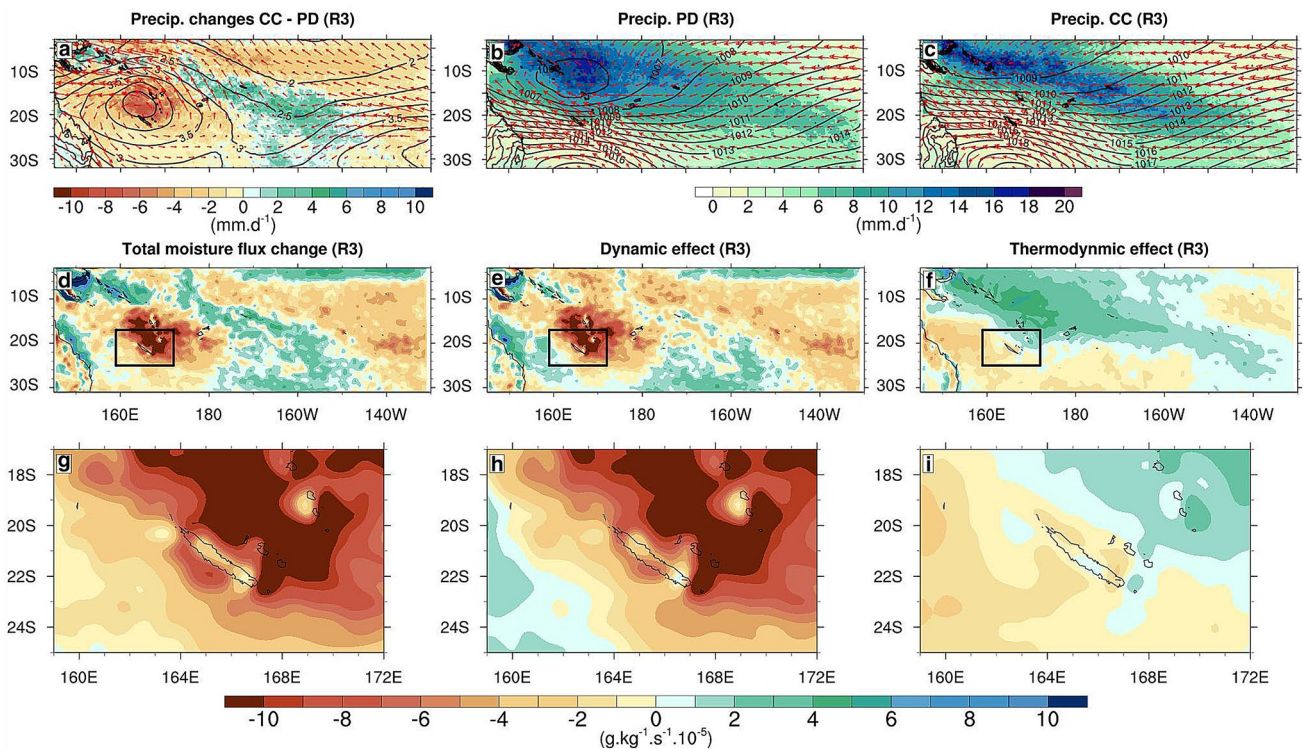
Precip. changes CC - PD (R3)

a

10S
20S
30S

-3.5
-2.5
-2
-3.5
-3.5
-3
-3.5
-3

-10 -8 -6 -4 -2 0 2 4 6 8 10
(mm.d$^{-1}$)

Precip. PD (R3)

b

10S
20S
30S

1007
1008
1009
1010
1011
1012
1013
1014
1015
1016

Precip. CC (R3)

c

10S
20S
30S

1009
1010
1011
1012
1013
1014
1015
1016
1017
1018

0 2 4 6 8 10 12 14 16 18 20
(mm.d$^{-1}$)

Total moisture flux change (R3)

d

10S
20S
30S

160E 180 160W 140W

Dynamic effect (R3)

e

10S
20S
30S

160E 180 160W 140W

Thermodynmic effect (R3)

f

10S
20S
30S

160E 180 160W 140W

g

18S
20S
22S
24S

160E 164E 168E 172E

h

18S
20S
22S
24S

160E 164E 168E 172E

i

18S
20S
22S
24S

160E 164E 168E 172E

-10 -8 -6 -4 -2 0 2 4 6 8 10
(g.kg$^{-1}$.s$^{-1}$.10$^{-5}$)